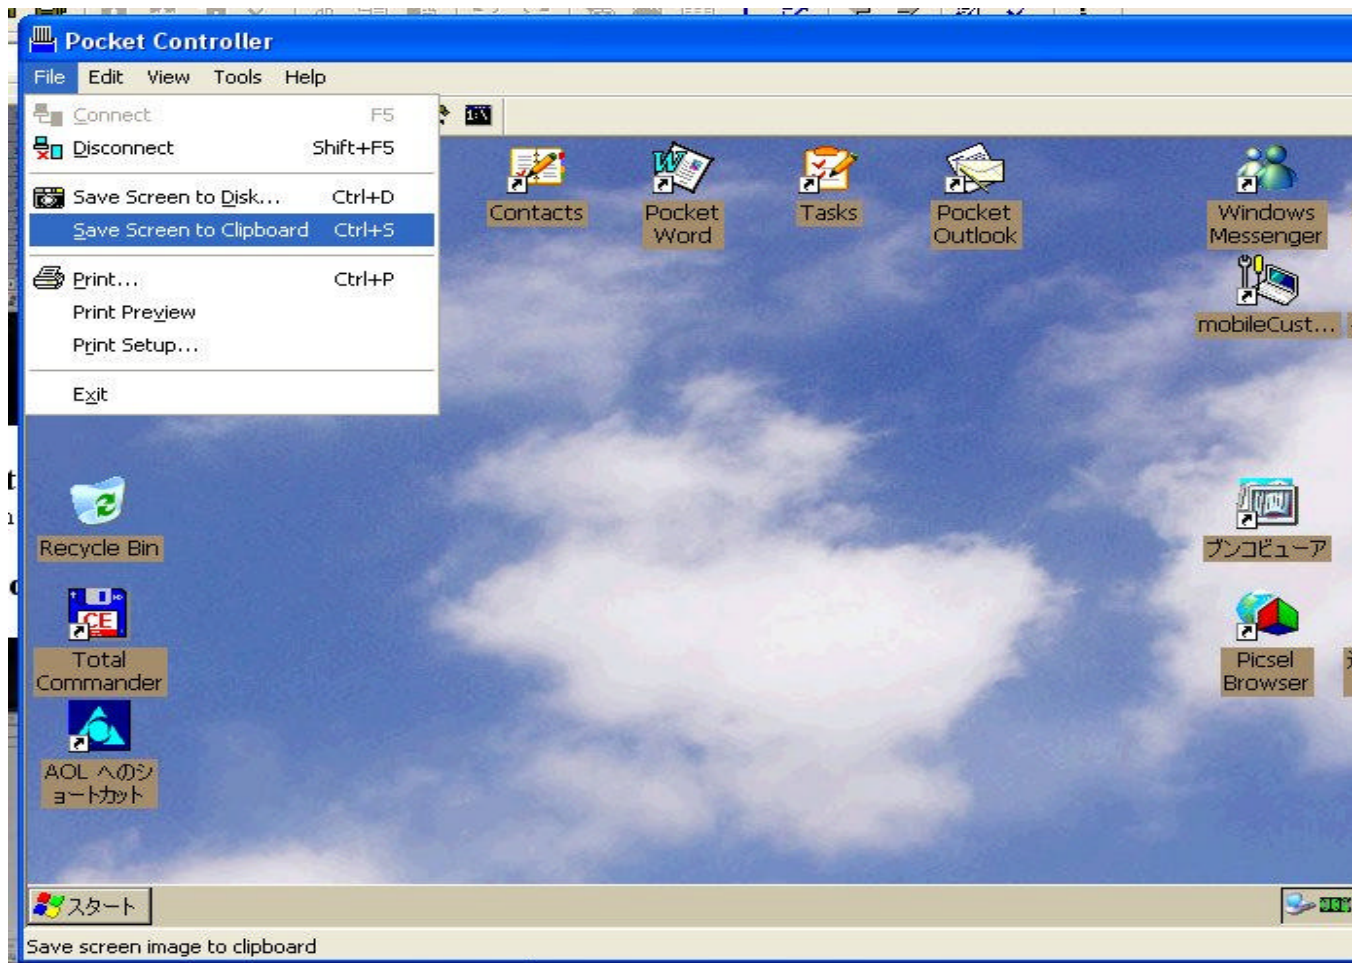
Pocket Controller

File Edit View Tools Help

Connect F5
Disconnect Shift+F5
Save Screen to Disk... Ctrl+D
Save Screen to Clipboard Ctrl+S
Print... Ctrl+P
Print Preview
Print Setup...
Exit

Contacts
Pocket Word
Tasks
Pocket Outlook
Windows Messenger
mobileCust...
Recycle Bin
ブンコビューア
Total Commander
Picsel Browser
AOL へのショートカット

スタート

Save screen image to clipboard